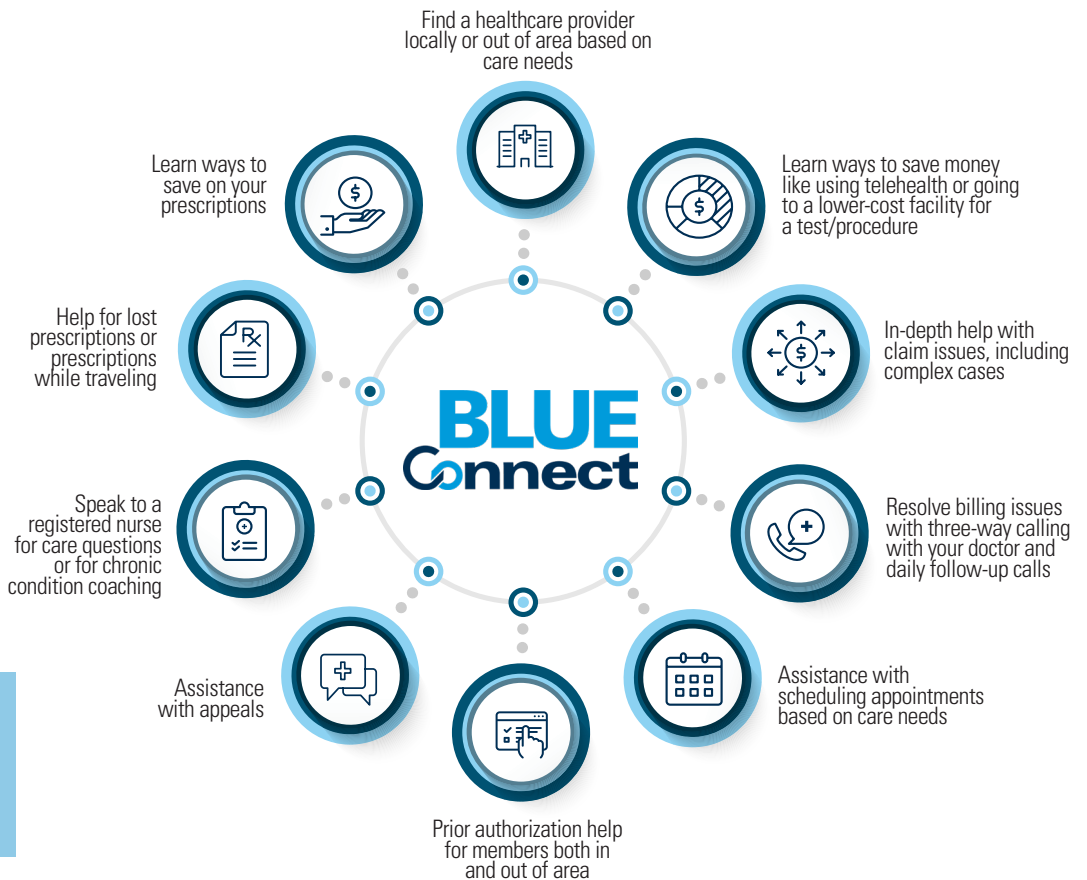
Find a healthcare provider locally or out of area based on care needs

Learn ways to save money like using telehealth or going to a lower-cost facility for a test/procedure

In-depth help with claim issues, including complex cases

Resolve billing issues with three-way calling with your doctor and daily follow-up calls

Assistance with scheduling appointments based on care needs

Prior authorization help for members both in and out of area

Assistance with appeals

Speak to a registered nurse for care questions or for chronic condition coaching

Help for lost prescriptions or prescriptions while traveling

Learn ways to save on your prescriptions

BLUE Connect